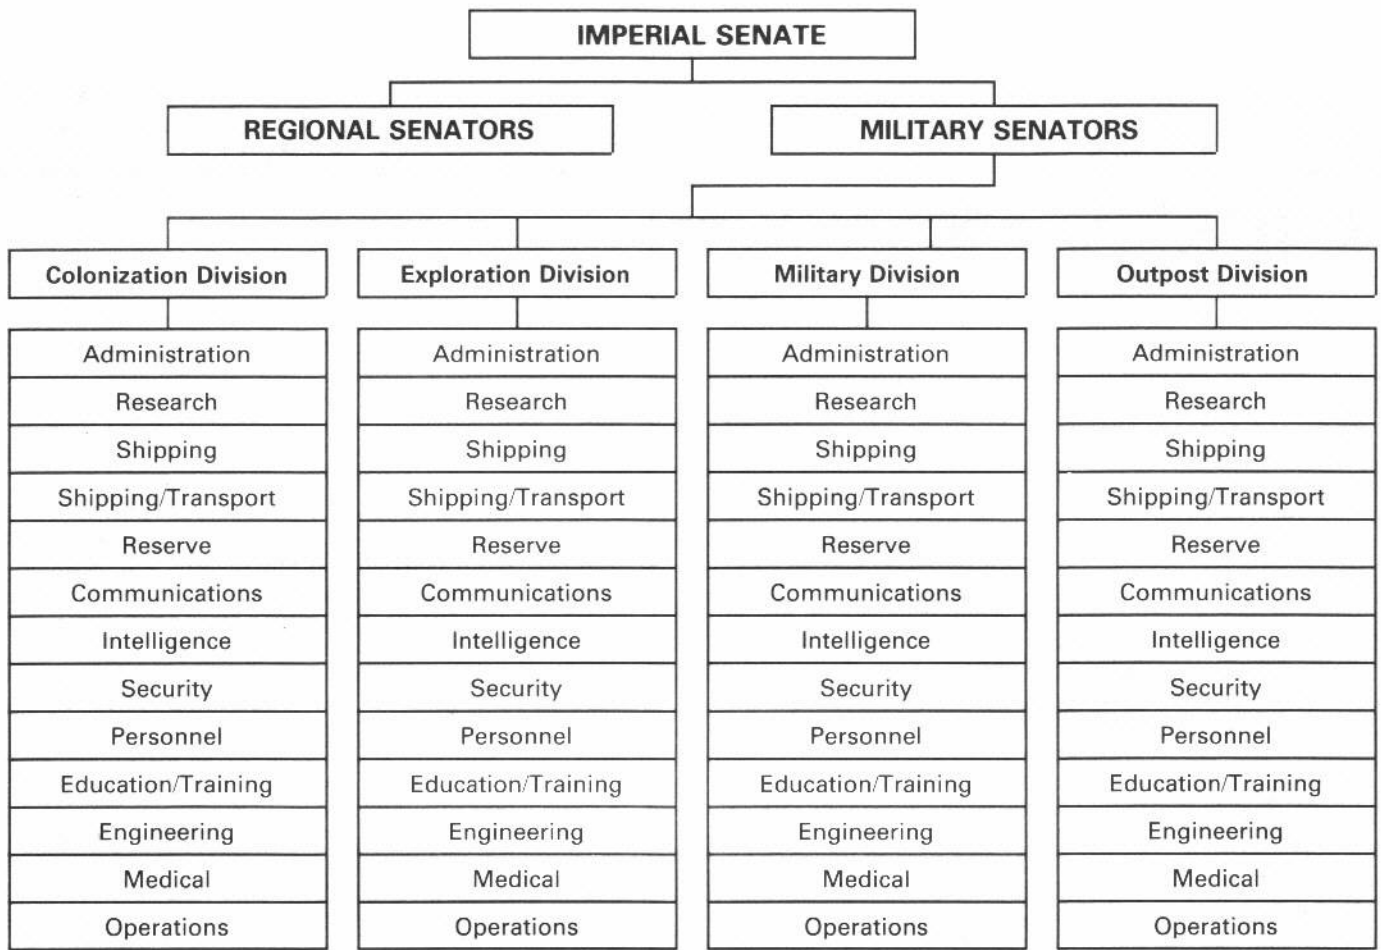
IMPERIAL SENATE

REGIONAL SENATORS

MILITARY SENATORS

| Colonization Division | Exploration Division | Military Division | Outpost Division |
|---|---|---|---|
| Administration | Administration | Administration | Administration |
| Research | Research | Research | Research |
| Shipping | Shipping | Shipping | Shipping |
| Shipping/Transport | Shipping/Transport | Shipping/Transport | Shipping/Transport |
| Reserve | Reserve | Reserve | Reserve |
| Communications | Communications | Communications | Communications |
| Intelligence | Intelligence | Intelligence | Intelligence |
| Security | Security | Security | Security |
| Personnel | Personnel | Personnel | Personnel |
| Education/Training | Education/Training | Education/Training | Education/Training |
| Engineering | Engineering | Engineering | Engineering |
| Medical | Medical | Medical | Medical |
| Operations | Operations | Operations | Operations |